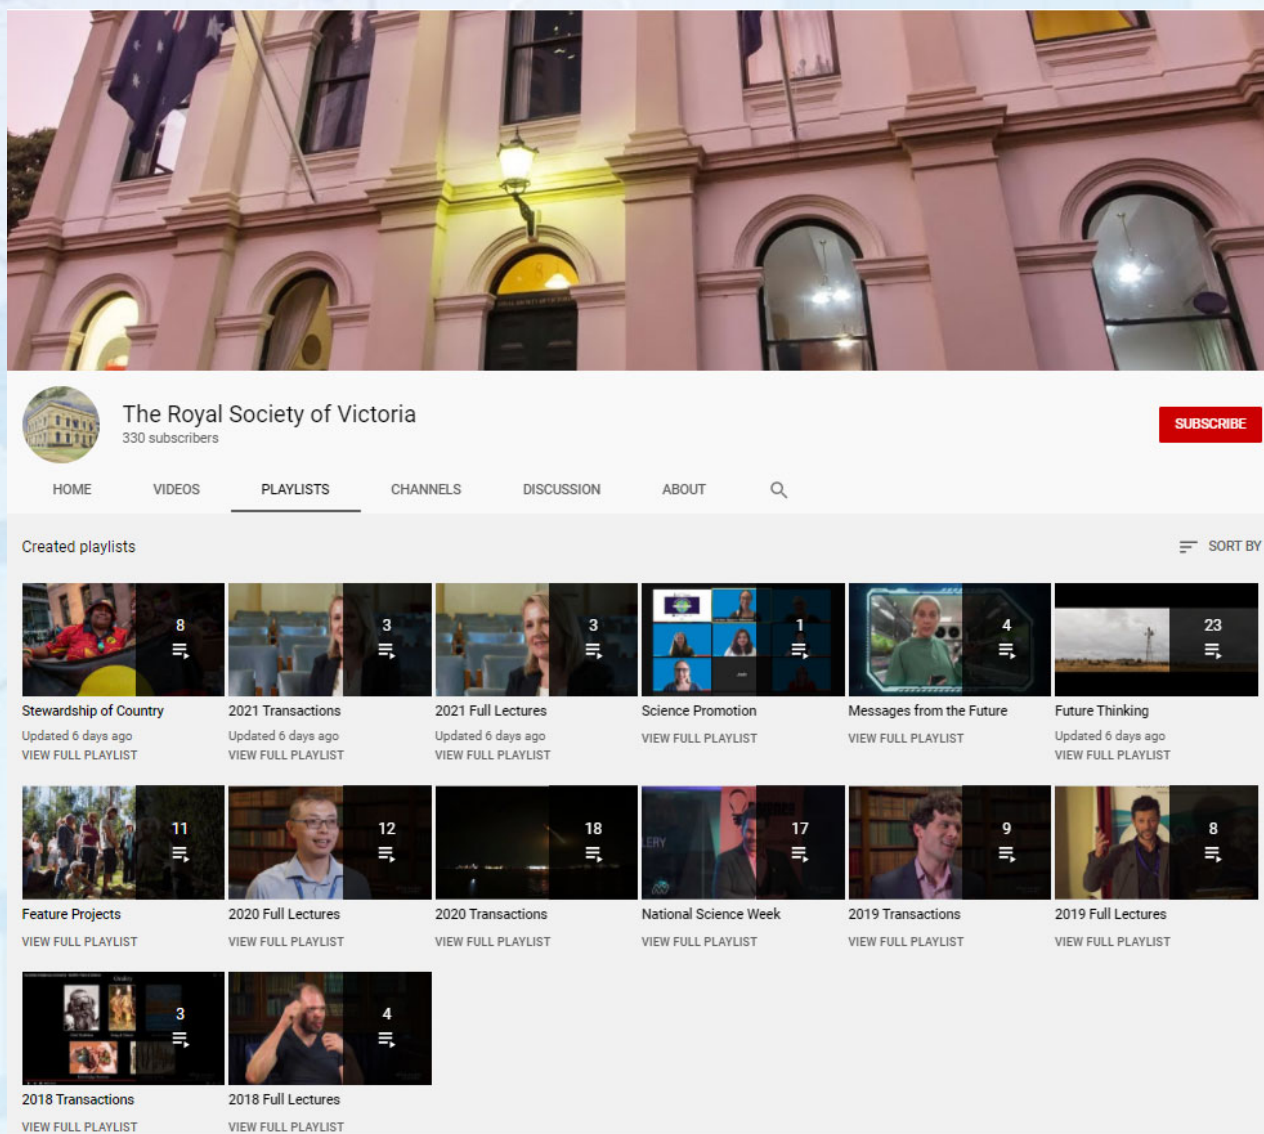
The Royal Society of Victoria
330 subscribers

SUBSCRIBE

HOME VIDEOS PLAYLISTS CHANNELS DISCUSSION ABOUT

Created playlists

SORT BY

8
Stewardship of Country
Updated 6 days ago
VIEW FULL PLAYLIST

3
2021 Transactions
Updated 6 days ago
VIEW FULL PLAYLIST

3
2021 Full Lectures
Updated 6 days ago
VIEW FULL PLAYLIST

1
Science Promotion
VIEW FULL PLAYLIST

4
Messages from the Future
VIEW FULL PLAYLIST

23
Future Thinking
Updated 6 days ago
VIEW FULL PLAYLIST

11
Feature Projects
VIEW FULL PLAYLIST

12
2020 Full Lectures
VIEW FULL PLAYLIST

18
2020 Transactions
VIEW FULL PLAYLIST

17
National Science Week
VIEW FULL PLAYLIST

9
2019 Transactions
VIEW FULL PLAYLIST

8
2019 Full Lectures
VIEW FULL PLAYLIST

3
2018 Transactions
VIEW FULL PLAYLIST

4
2018 Full Lectures
VIEW FULL PLAYLIST